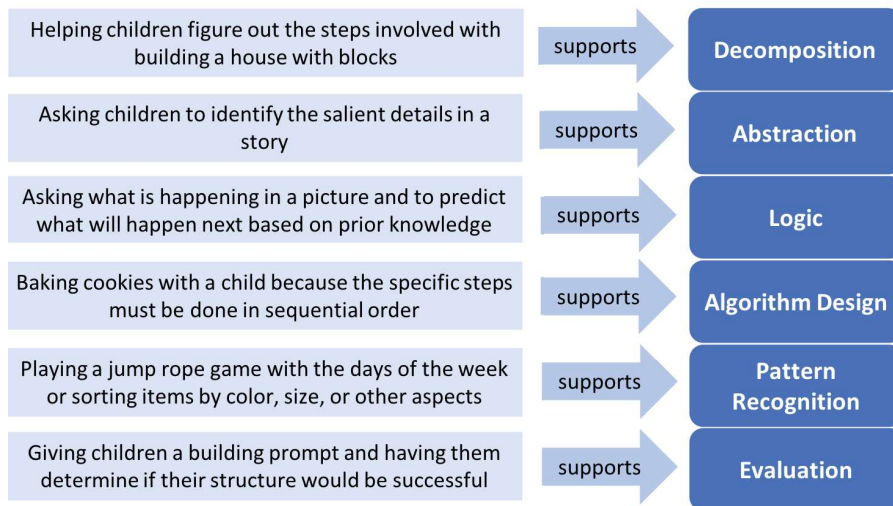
Helping children figure out the steps involved with building a house with blocks

supports

Decomposition

Asking children to identify the salient details in a story

supports

Abstraction

Asking what is happening in a picture and to predict what will happen next based on prior knowledge

supports

Logic

Baking cookies with a child because the specific steps must be done in sequential order

supports

Algorithm Design

Playing a jump rope game with the days of the week or sorting items by color, size, or other aspects

supports

Pattern Recognition

Giving children a building prompt and having them determine if their structure would be successful

supports

Evaluation